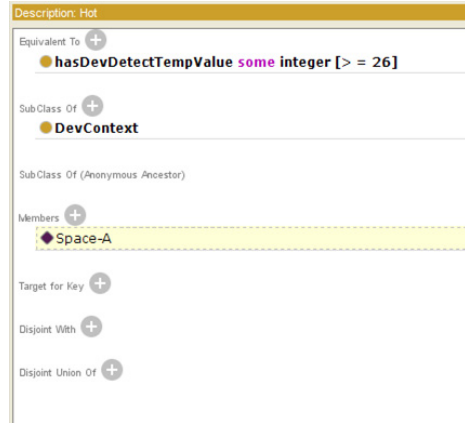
Description: Hot

Equivalent To

hasDevDetectTempValue some integer [> = 26]

SubClass Of

DevContext

SubClass Of (Anonymous Ancestor)

Members

Space-A

Target for Key

Disjoint With

Disjoint Union Of